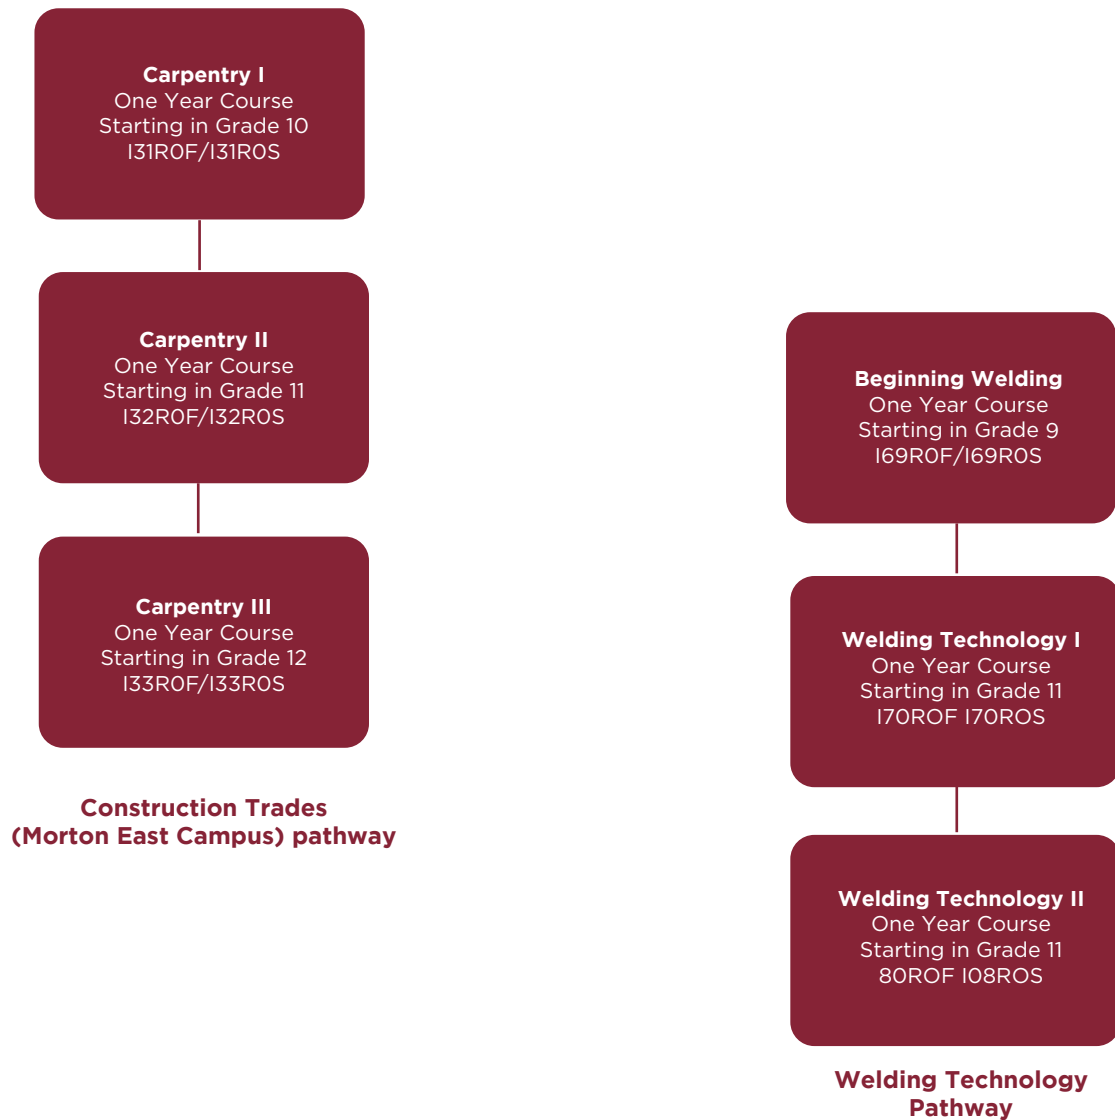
**Carpentry I**
One Year Course
Starting in Grade 10
I31R0F/I31R0S

**Carpentry II**
One Year Course
Starting in Grade 11
I32R0F/I32R0S

**Carpentry III**
One Year Course
Starting in Grade 12
I33R0F/I33R0S

**Construction Trades (Morton East Campus) pathway**

**Beginning Welding**
One Year Course
Starting in Grade 9
I69R0F/I69R0S

**Welding Technology I**
One Year Course
Starting in Grade 11
I70ROF I70ROS

**Welding Technology II**
One Year Course
Starting in Grade 11
80ROF I08ROS

**Welding Technology Pathway**